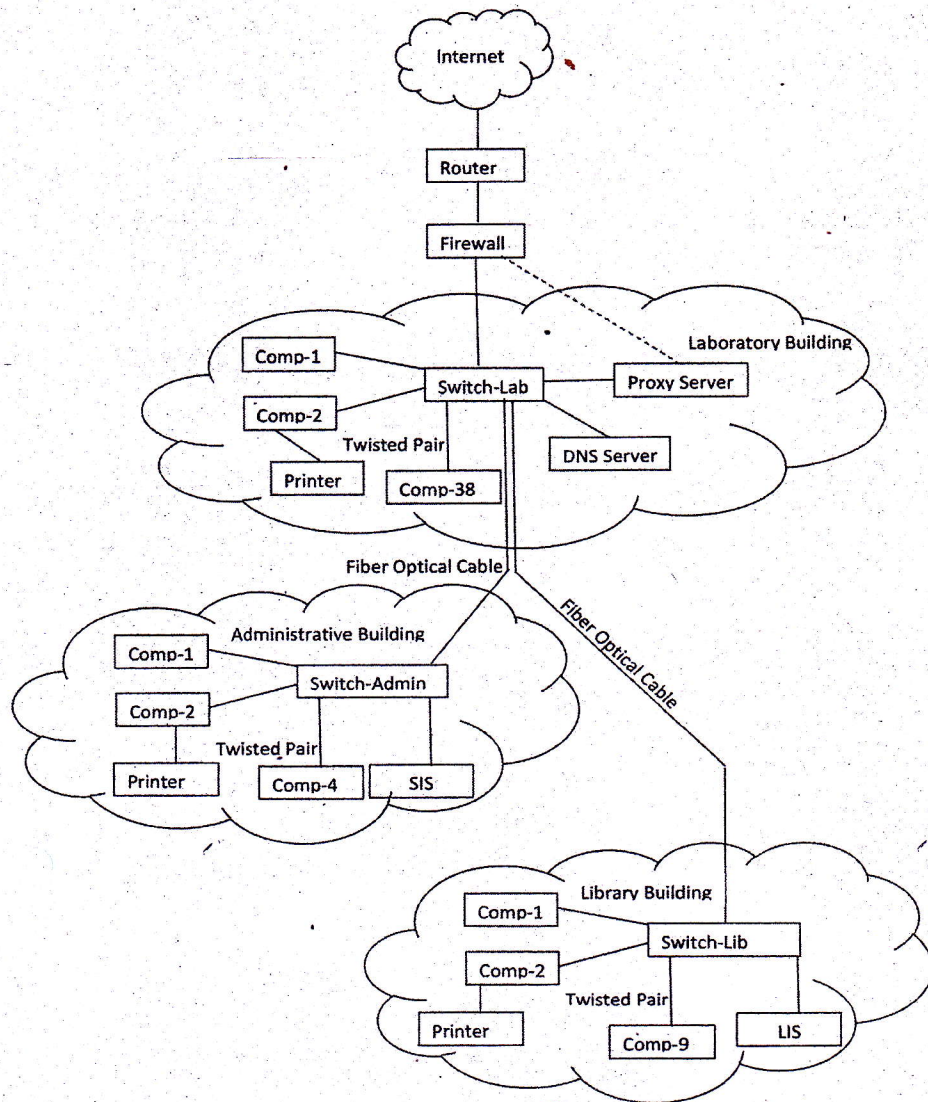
Internet

Router

Firewall

Laboratory Building

Comp-1

Switch-Lab

Proxy Server

Comp-2

Twisted Pair

DNS Server

Printer

Comp-38

Fiber Optical Cable

Fiber Optical Cable

Administrative Building

Comp-1

Switch-Admin

Comp-2

Twisted Pair

Printer

Comp-4

SIS

Library Building

Comp-1

Switch-Lib

Comp-2

Twisted Pair

Printer

Comp-9

LIS